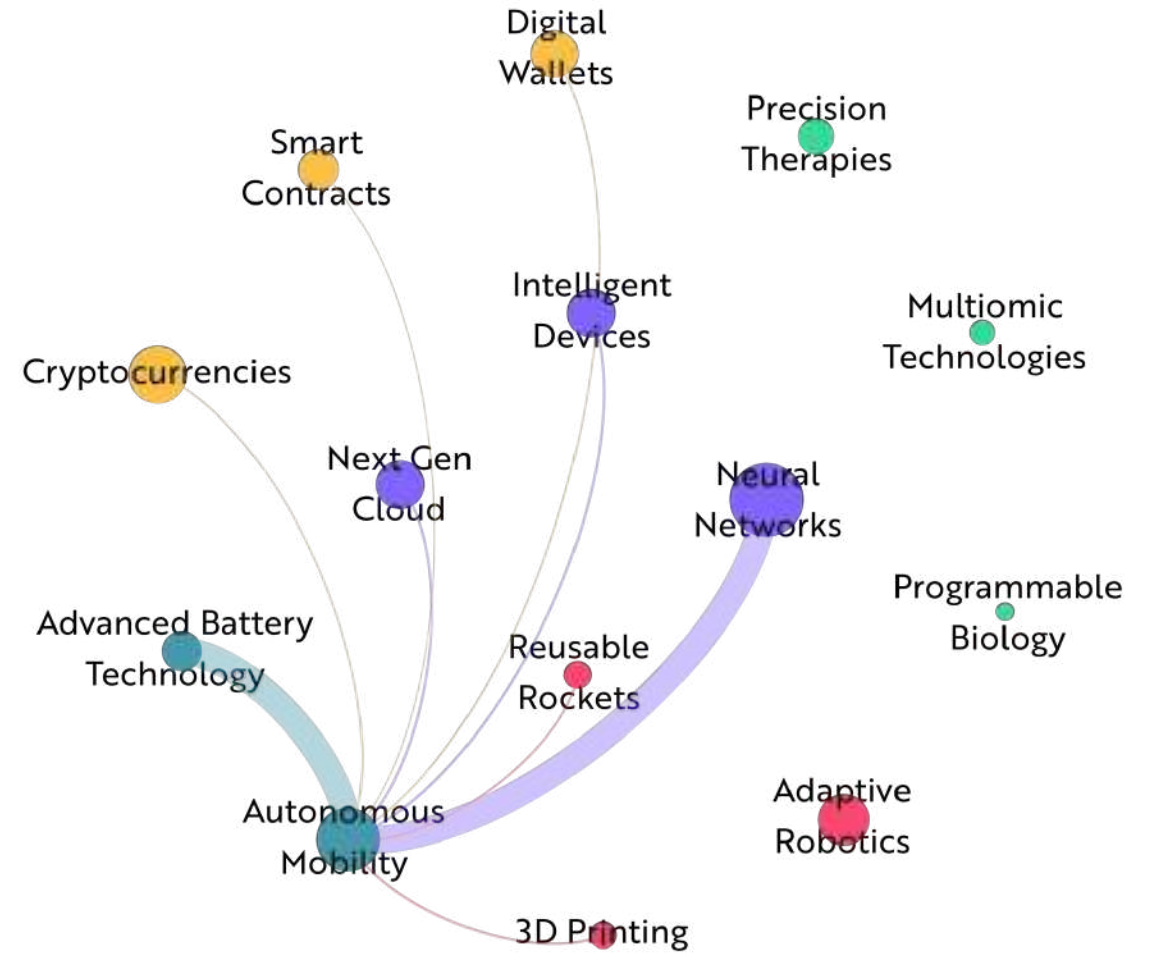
Digital Wallets

Precision Therapies

Smart Contracts

Intelligent Devices

Multiomic Technologies

Cryptocurrencies

Next Gen Cloud

Neural Networks

Programmable Biology

Advanced Battery Technology

Reusable Rockets

Adaptive Robotics

Autonomous Mobility

3D Printing